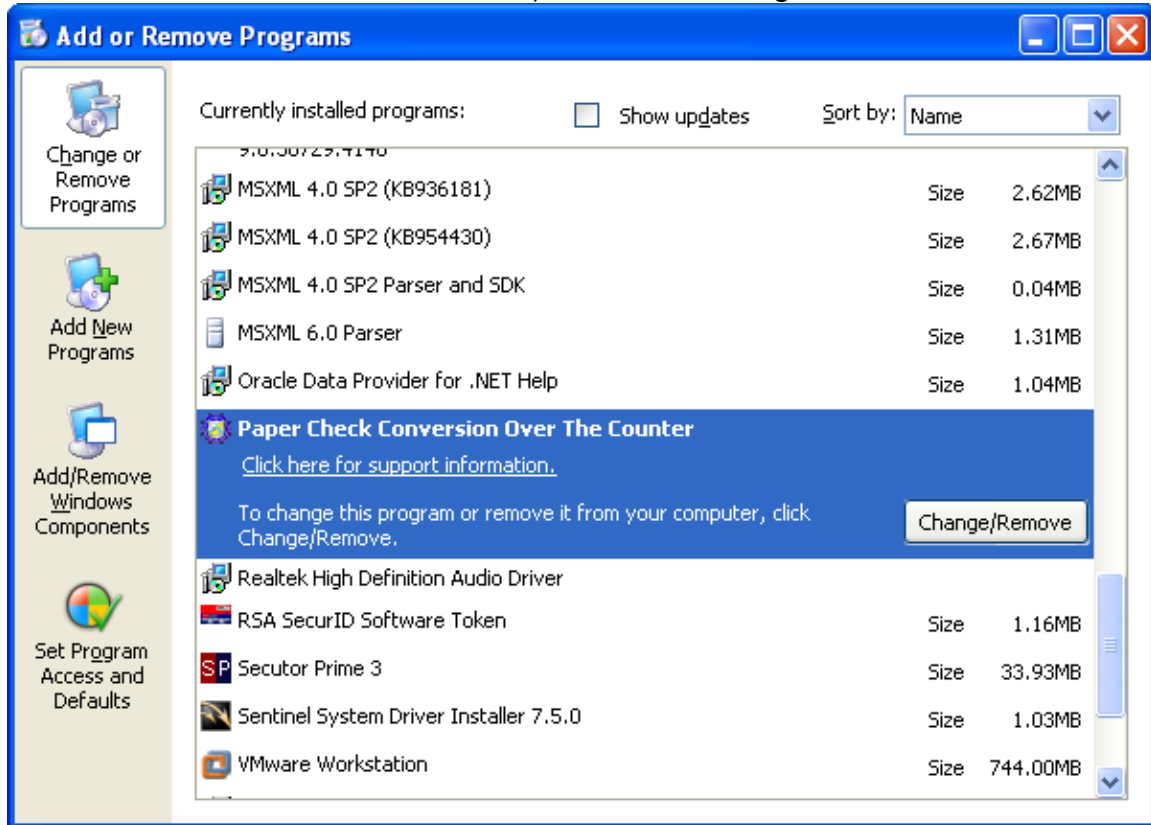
Add or Remove Programs

Change or Remove Programs

Add New Programs

Add/Remove Windows Components

Set Program Access and Defaults

Currently installed programs:
Show updates
Sort by: Name

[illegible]

| | | |
|---|---|---|
| MSXML 4.0 SP2 (KB936181) | Size | 2.62MB |
| MSXML 4.0 SP2 (KB954430) | Size | 2.67MB |
| MSXML 4.0 SP2 Parser and SDK | Size | 0.04MB |
| MSXML 6.0 Parser | Size | 1.31MB |
| Oracle Data Provider for .NET Help | Size | 1.04MB |

Paper Check Conversion Over The Counter
Click here for support information.
To change this program or remove it from your computer, click Change/Remove.
Change/Remove

| | | |
|---|---|---|
| Realtek High Definition Audio Driver | | |
| RSA SecurID Software Token | Size | 1.16MB |
| Secutor Prime 3 | Size | 33.93MB |
| Sentinel System Driver Installer 7.5.0 | Size | 1.03MB |
| VMware Workstation | Size | 744.00MB |